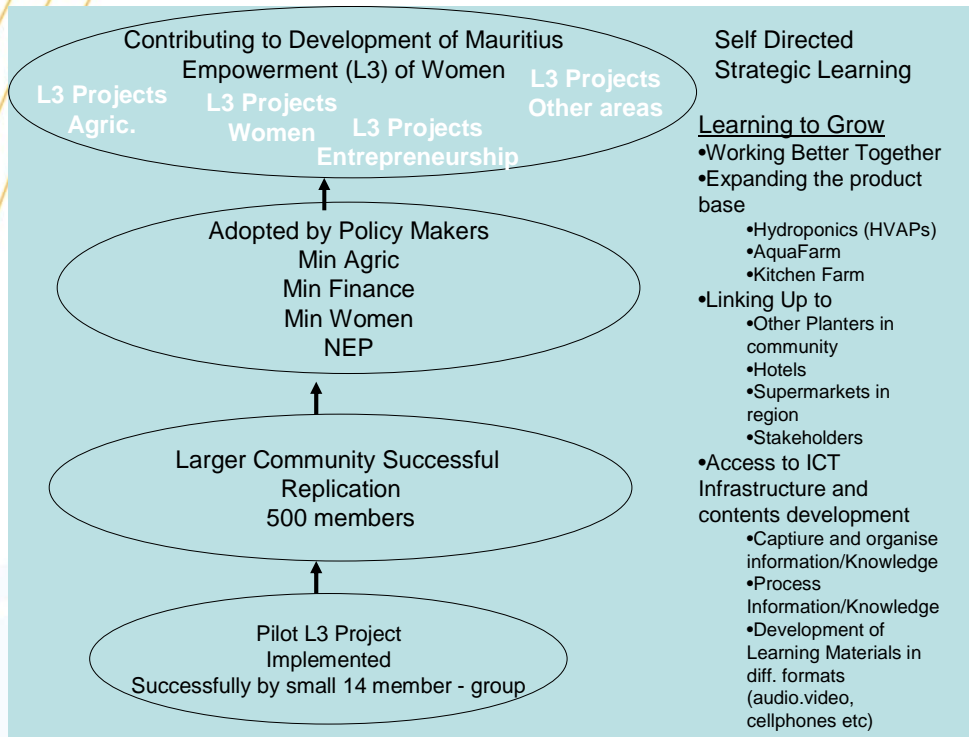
Contributing to Development of Mauritius
Empowerment (L3) of Women

L3 Projects Agric.

L3 Projects Women

L3 Projects Entrepreneurship

L3 Projects Other areas

Adopted by Policy Makers
Min Agric
Min Finance
Min Women
NEP

Larger Community Successful Replication
500 members

Pilot L3 Project
Implemented
Successfully by small 14 member - group

Self Directed
Strategic Learning

Learning to Grow
•Working Better Together
•Expanding the product base
•Hydroponics (HVAPs)
•AquaFarm
•Kitchen Farm
•Linking Up to
•Other Planters in community
•Hotels
•Supermarkets in region
•Stakeholders
•Access to ICT Infrastructure and contents development
•Captiure and organise information/Knowledge
•Process Information/Knowledge
•Development of Learning Materials in diff. formats (audio.video, cellphones etc)